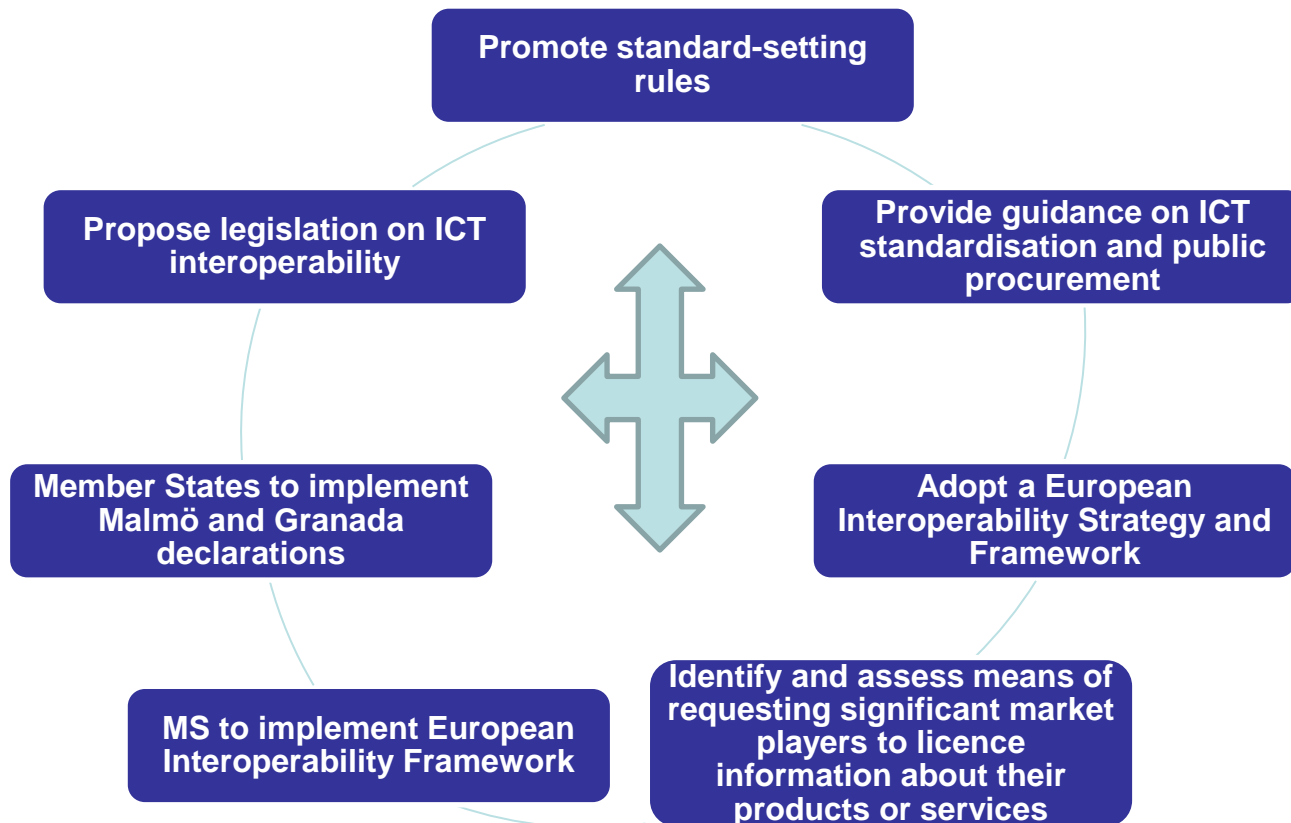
Promote standard-setting rules

Provide guidance on ICT standardisation and public procurement

Adopt a European Interoperability Strategy and Framework

Identify and assess means of requesting significant market players to licence information about their products or services

MS to implement European Interoperability Framework

Member States to implement Malmö and Granada declarations

Propose legislation on ICT interoperability